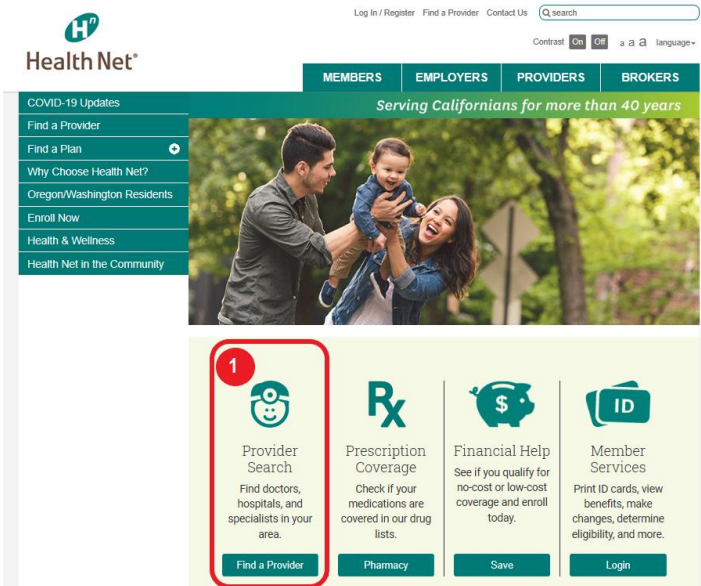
Health Net®

Log In / Register Find a Provider Contact Us search

Contrast On Off a a a language

MEMBERS EMPLOYERS PROVIDERS BROKERS

COVID-19 Updates
Find a Provider
Find a Plan
Why Choose Health Net?
Oregon/Washington Residents
Enroll Now
Health & Wellness
Health Net in the Community

Serving Californians for more than 40 years

1

Provider Search
Find doctors, hospitals, and specialists in your area.
Find a Provider

Rx
Prescription Coverage
Check if your medications are covered in our drug lists.
Pharmacy

$
Financial Help
See if you qualify for no-cost or low-cost coverage and enroll today.
Save

ID
Member Services
Print ID cards, view benefits, make changes, determine eligibility, and more.
Login